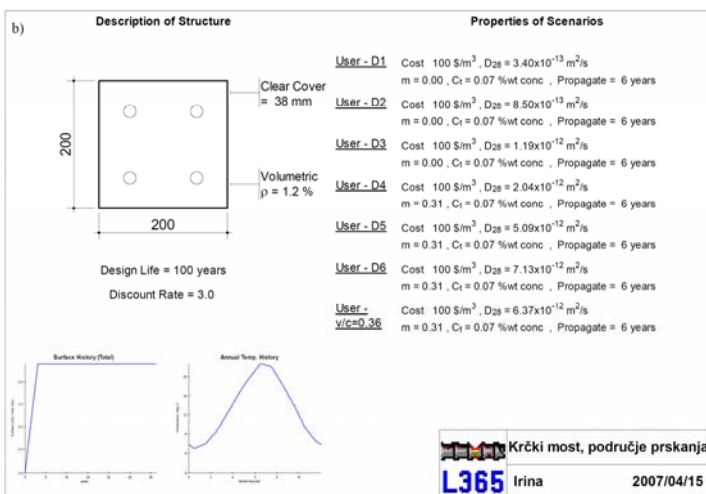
b)

Description of Structure

Clear Cover = 38 mm

200

Volumetric ρ = 1.2 %

200

Design Life = 100 years

Discount Rate = 3.0

Properties of Scenarios

User - D1 Cost 100 \$/m$^3$ , $D_{28}$ = 3.40x10$^{-13}$ m$^2$/s
m = 0.00 , $C_t$ = 0.07 %wt conc , Propagate = 6 years

User - D2 Cost 100 \$/m$^3$ , $D_{28}$ = 8.50x10$^{-13}$ m$^2$/s
m = 0.00 , $C_t$ = 0.07 %wt conc , Propagate = 6 years

User - D3 Cost 100 \$/m$^3$ , $D_{28}$ = 1.19x10$^{-12}$ m$^2$/s
m = 0.00 , $C_t$ = 0.07 %wt conc , Propagate = 6 years

User - D4 Cost 100 \$/m$^3$ , $D_{28}$ = 2.04x10$^{-12}$ m$^2$/s
m = 0.31 , $C_t$ = 0.07 %wt conc , Propagate = 6 years

User - D5 Cost 100 \$/m$^3$ , $D_{28}$ = 5.09x10$^{-12}$ m$^2$/s
m = 0.31 , $C_t$ = 0.07 %wt conc , Propagate = 6 years

User - D6 Cost 100 \$/m$^3$ , $D_{28}$ = 7.13x10$^{-12}$ m$^2$/s
m = 0.31 , $C_t$ = 0.07 %wt conc , Propagate = 6 years

User - w/c=0.36 Cost 100 \$/m$^3$ , $D_{28}$ = 6.37x10$^{-12}$ m$^2$/s
m = 0.31 , $C_t$ = 0.07 %wt conc , Propagate = 6 years

Surface History (Total)

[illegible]

Annual Temp. History

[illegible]

Krčki most, područje prskanja

L365 Irina 2007/04/15